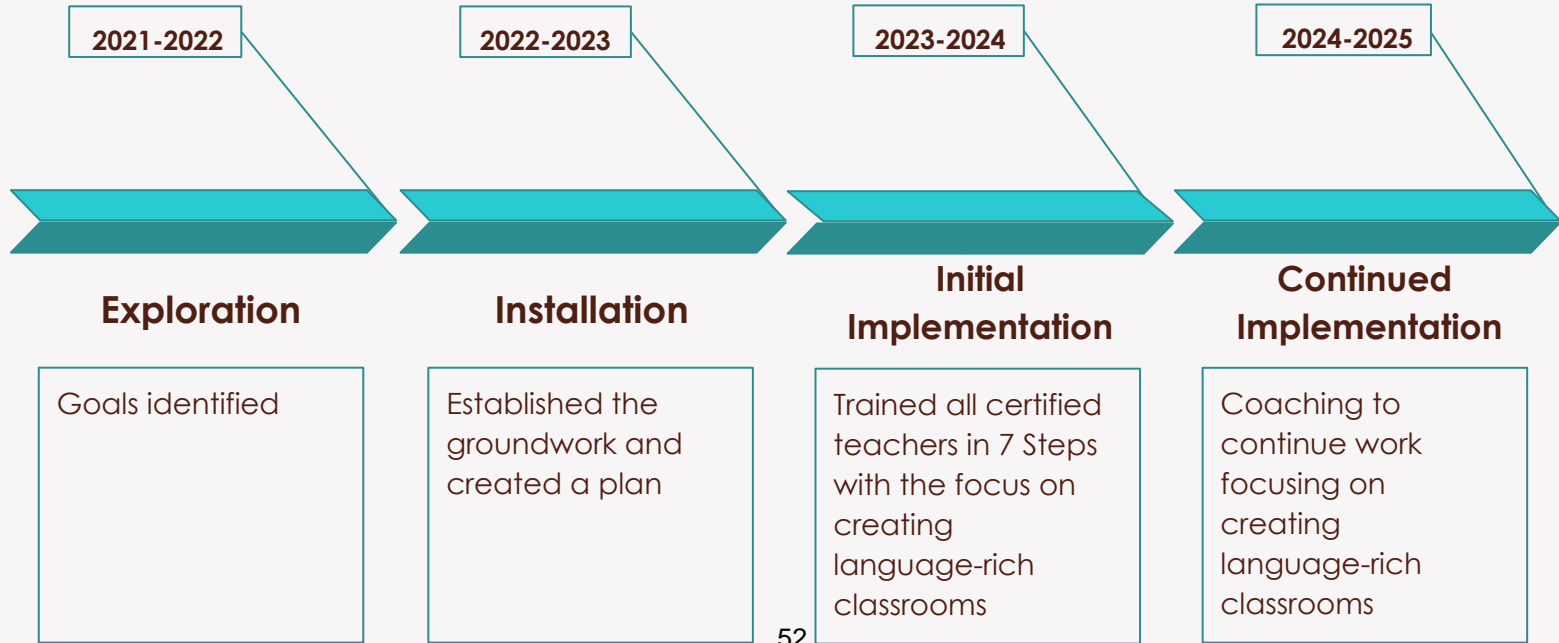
2021-2022

2022-2023

2023-2024

2024-2025

Exploration

Installation

Initial Implementation

Continued Implementation

Goals identified

Established the groundwork and created a plan

Trained all certified teachers in 7 Steps with the focus on creating language-rich classrooms

Coaching to continue work focusing on creating language-rich classrooms

52